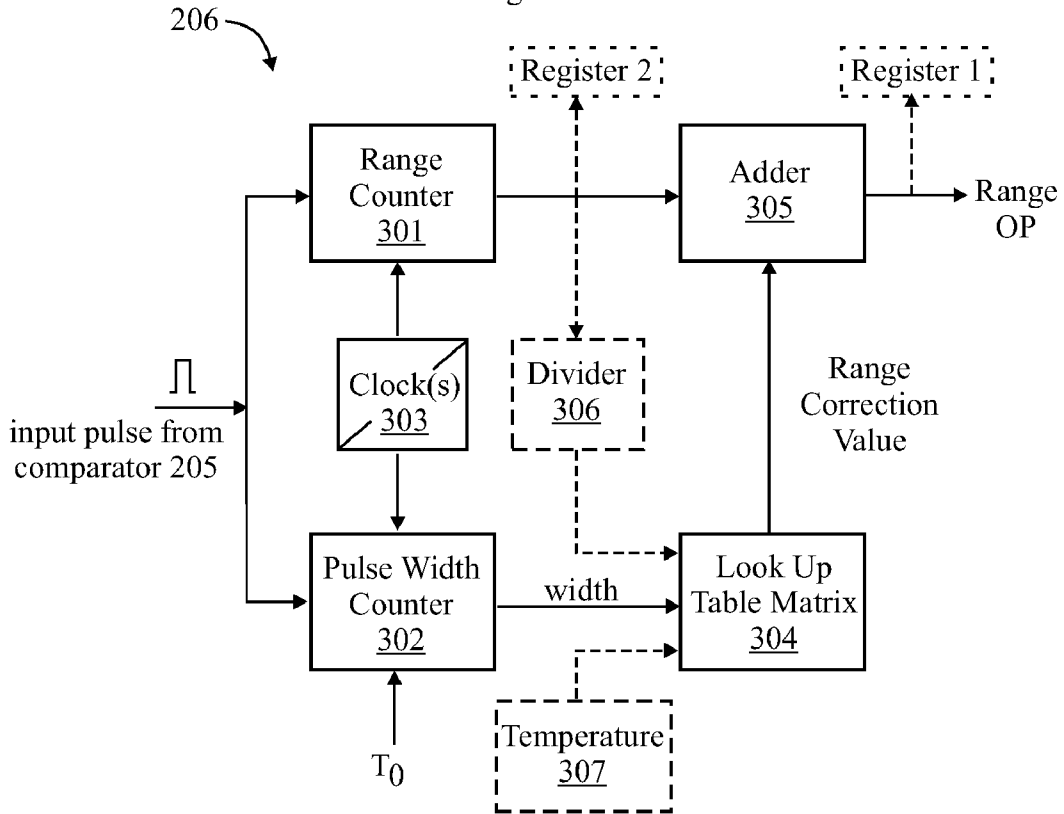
206

Register 2

Register 1

Range Counter 301

Adder 305

Range OP

Clock(s) 303

Divider 306

Range Correction Value

input pulse from comparator 205

Pulse Width Counter 302

width

Look Up Table Matrix 304

$T_0$

Temperature 307